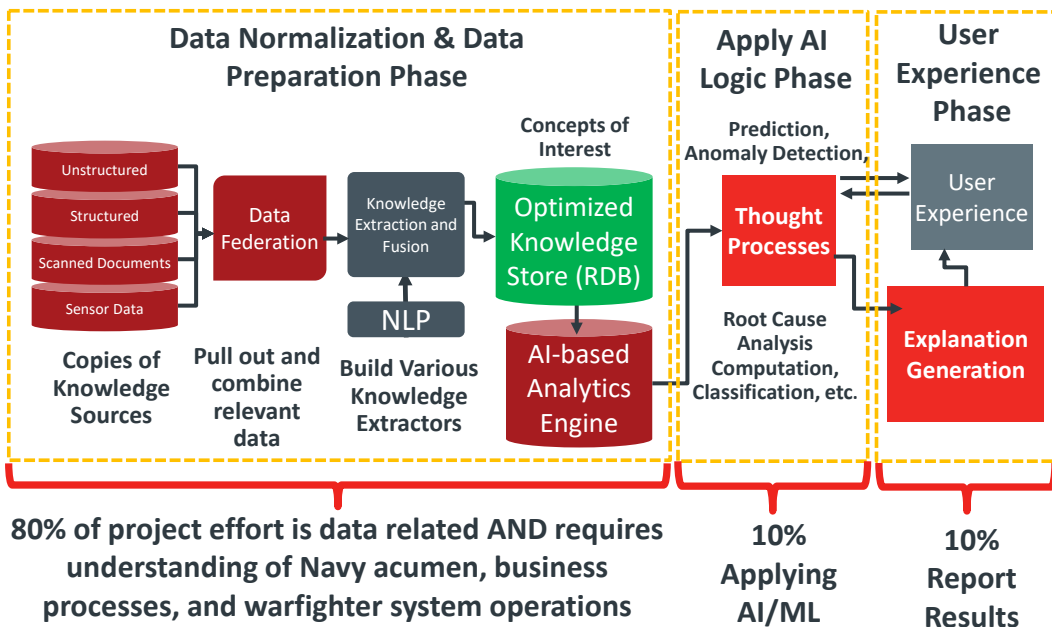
Data Normalization & Data Preparation Phase

Unstructured

Structured

Scanned Documents

Sensor Data

Copies of Knowledge Sources

Data Federation

Pull out and combine relevant data

Knowledge Extraction and Fusion

NLP

Build Various Knowledge Extractors

Concepts of Interest

Optimized Knowledge Store (RDB)

AI-based Analytics Engine

Apply AI Logic Phase

Prediction, Anomaly Detection,

Thought Processes

Root Cause Analysis Computation, Classification, etc.

User Experience Phase

User Experience

Explanation Generation

80% of project effort is data related AND requires understanding of Navy acumen, business processes, and warfighter system operations

10% Applying AI/ML

10% Report Results